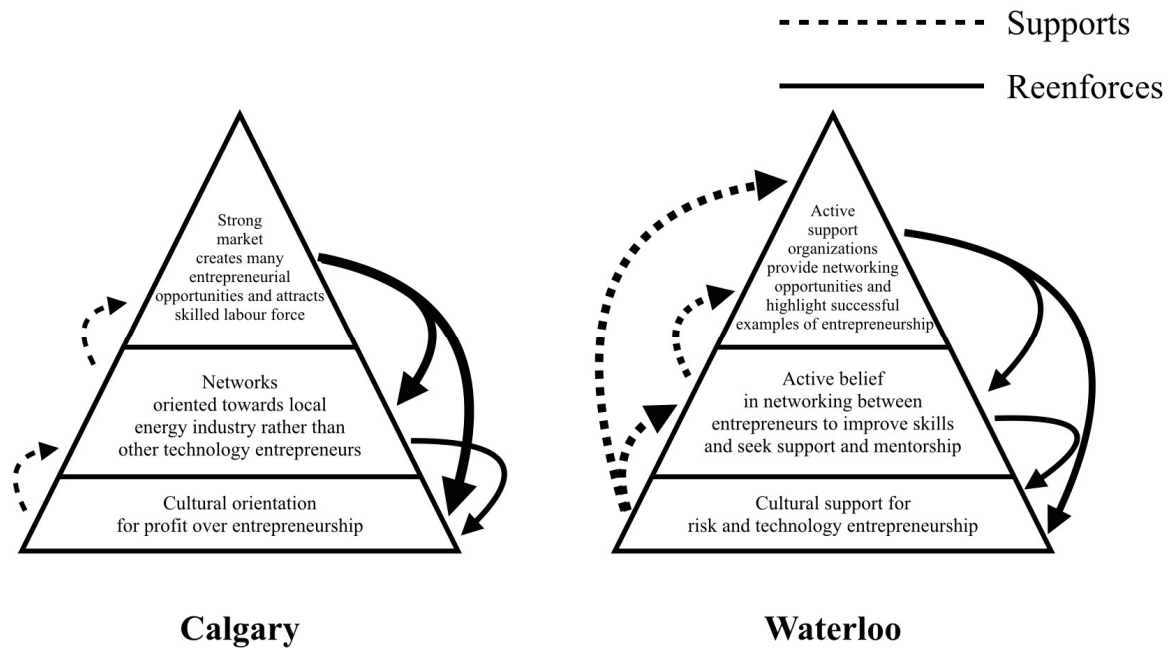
Supports

Reenforces

Strong market creates many entrepreneurial opportunities and attracts skilled labour force

Networks oriented towards local energy industry rather than other technology entrepreneurs

Cultural orientation for profit over entrepreneurship

Calgary

Active support organizations provide networking opportunities and highlight successful examples of entrepreneurship

Active belief in networking between entrepreneurs to improve skills and seek support and mentorship

Cultural support for risk and technology entrepreneurship

Waterloo